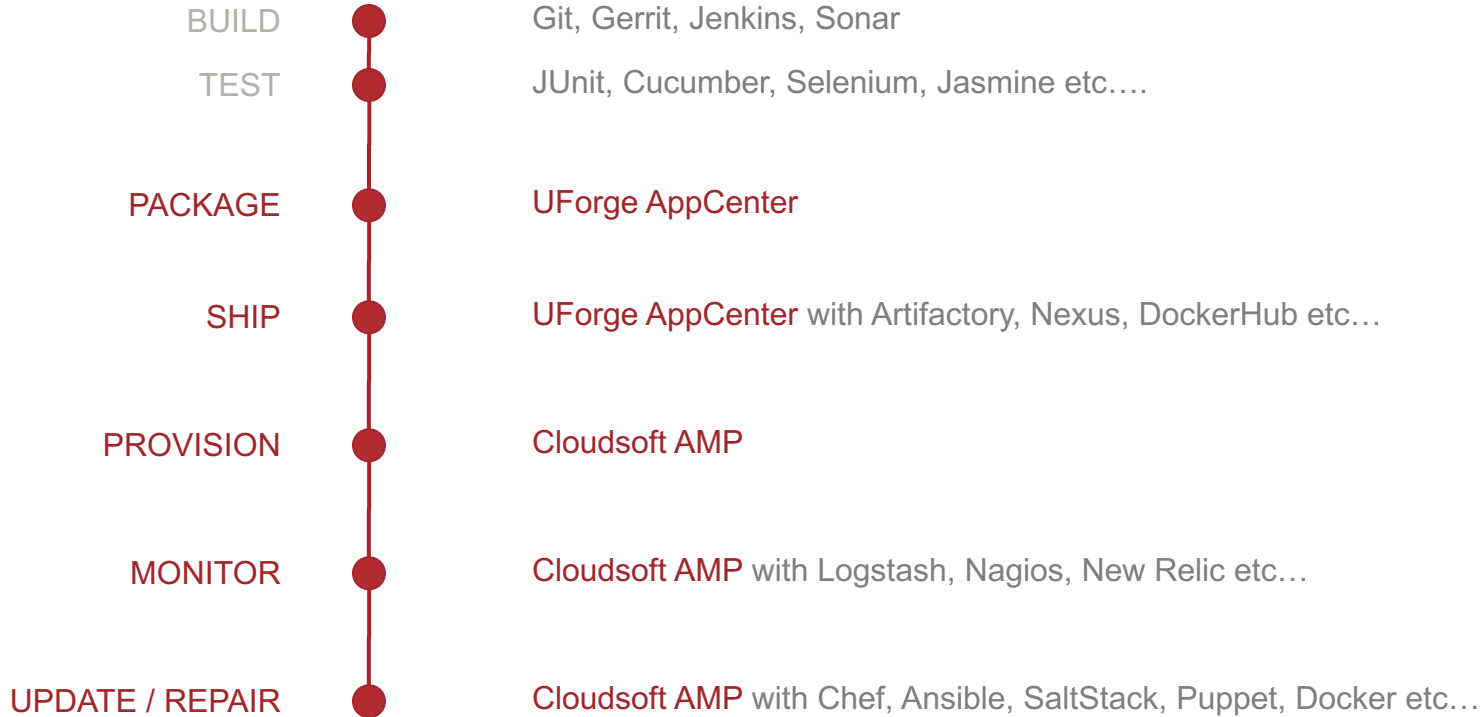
BUILD Git, Gerrit, Jenkins, Sonar

TEST JUnit, Cucumber, Selenium, Jasmine etc….

PACKAGE UForge AppCenter

SHIP UForge AppCenter with Artifactory, Nexus, DockerHub etc…

PROVISION Cloudsoft AMP

MONITOR Cloudsoft AMP with Logstash, Nagios, New Relic etc…

UPDATE / REPAIR Cloudsoft AMP with Chef, Ansible, SaltStack, Puppet, Docker etc…